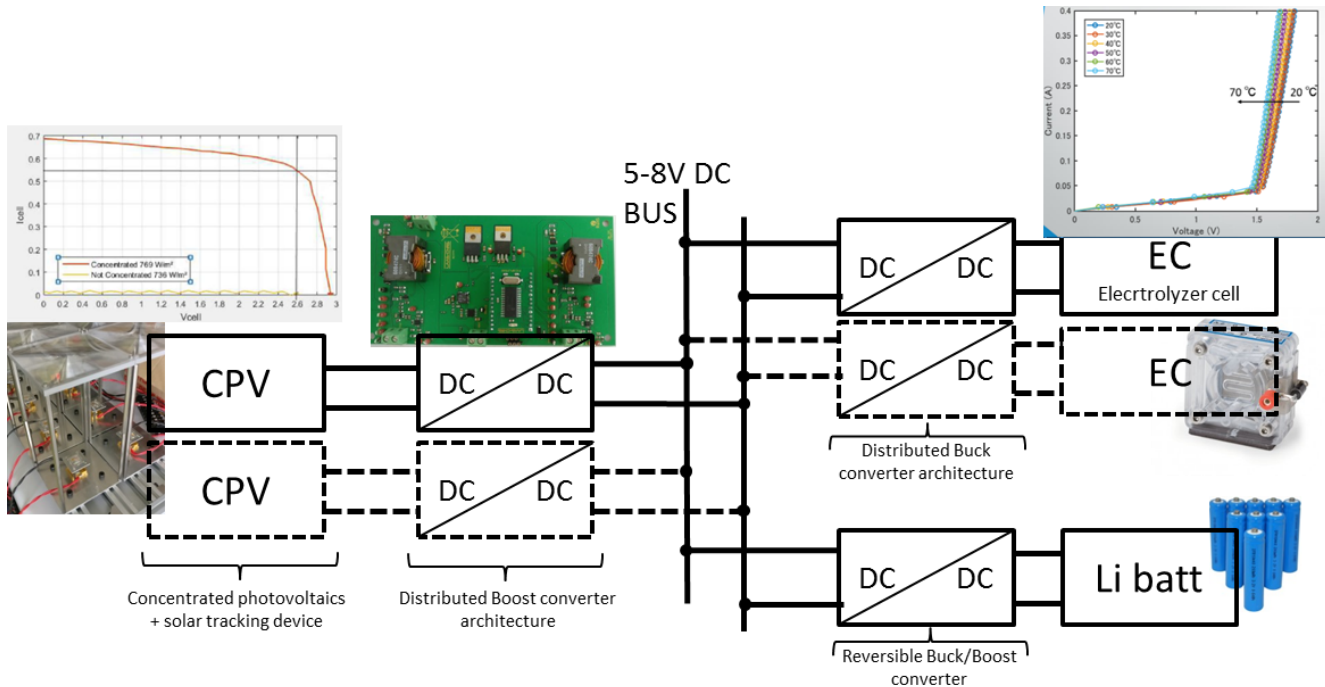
0.4
0.35
0.3
0.25
0.2
0.15
0.1
0.05
0
Current (A)
0 0.5 1 1.5 2
Voltage (V)
20°C
30°C
40°C
50°C
60°C
70°C
70 °C
20 °C

0.7
0.6
0.5
0.4
0.3
0.2
0.1
0
Icell
Concentrated 769 W/m²
Not Concentrated 736 W/m²
0 0.2 0.4 0.6 0.8 1 1.2 1.4 1.6 1.8 2 2.2 2.4 2.6 2.8 3
Vcell

5-8V DC BUS

CPV

CPV

DC DC

DC DC

DC DC

DC DC

DC DC

EC
Elecrtrolyzer cell

EC

Li batt

Concentrated photovoltaics + solar tracking device

Distributed Boost converter architecture

Distributed Buck converter architecture

Reversible Buck/Boost converter